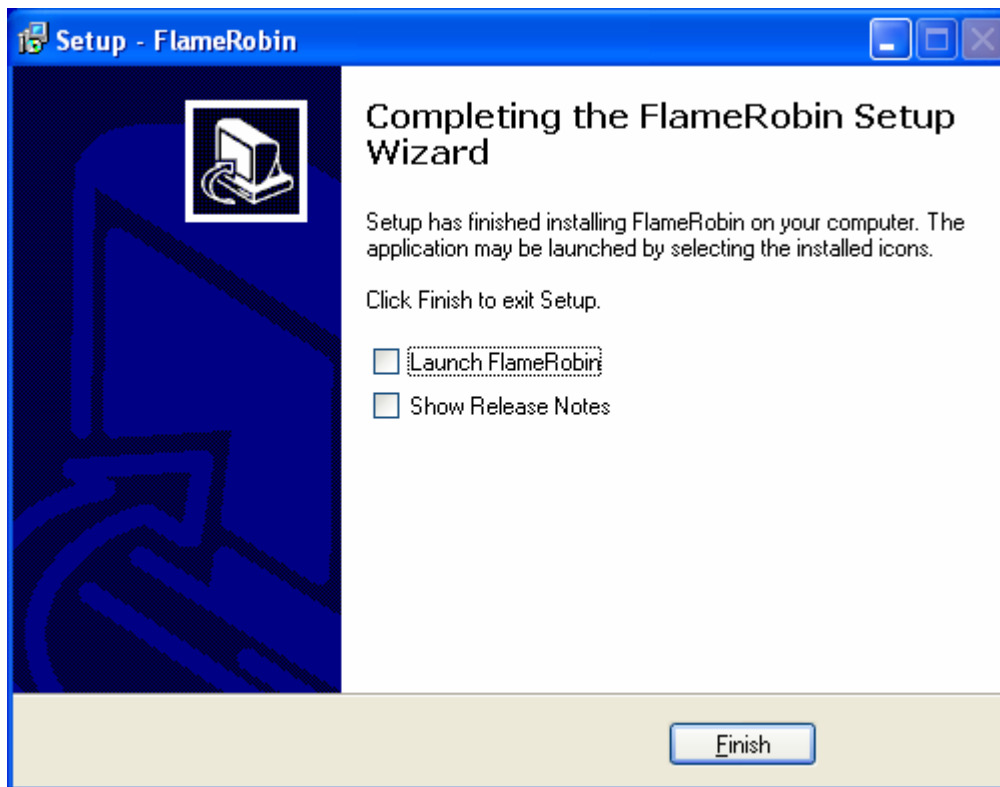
Setup - FlameRobin

Completing the FlameRobin Setup Wizard

Setup has finished installing FlameRobin on your computer. The application may be launched by selecting the installed icons.

Click Finish to exit Setup.

Launch FlameRobin

Show Release Notes

Finish